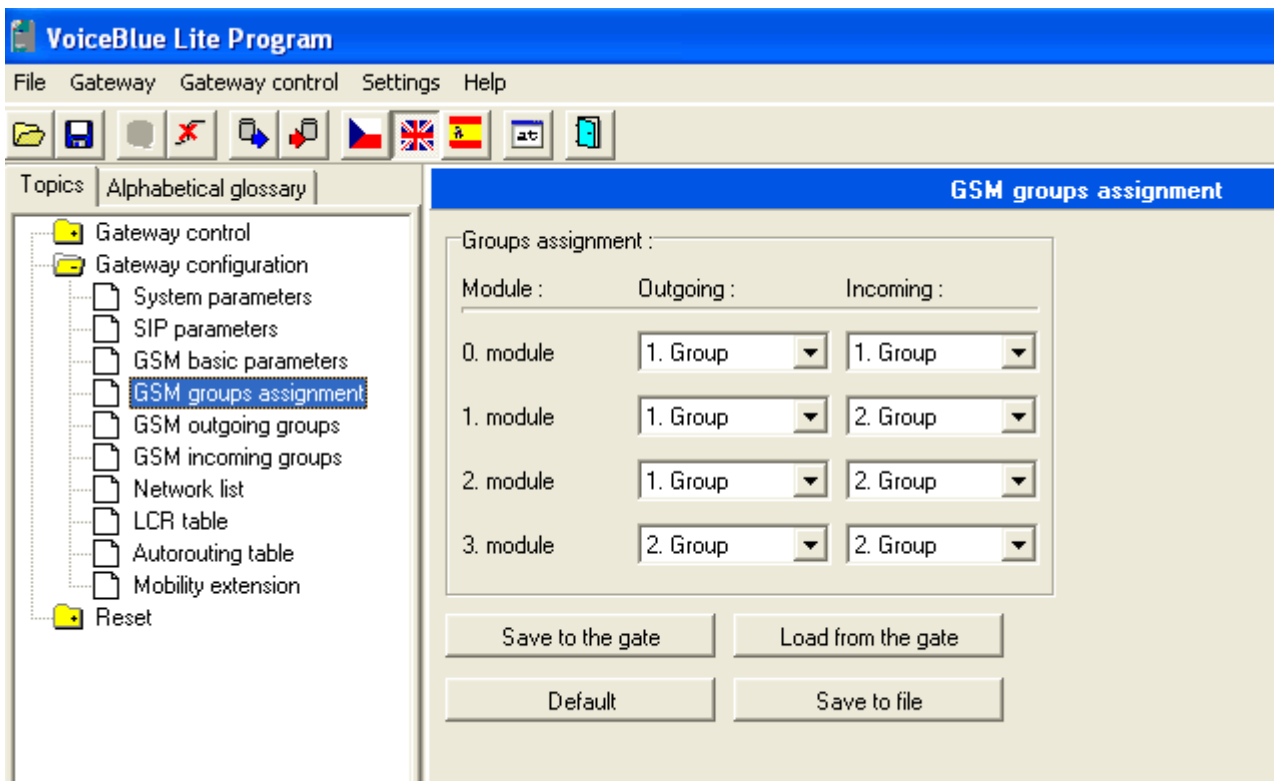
VoiceBlue Lite Program

File Gateway Gateway control Settings Help

at

Topics Alphabetical glossary

Gateway control
Gateway configuration
System parameters
SIP parameters
GSM basic parameters
GSM groups assignment
GSM outgoing groups
GSM incoming groups
Network list
LCR table
Autorouting table
Mobility extension
Reset

GSM groups assignment

Groups assignment :

| Module : | Outgoing : | Incoming : |
|---|---|---|
| 0. module | 1. Group | 1. Group |
| 1. module | 1. Group | 2. Group |
| 2. module | 1. Group | 2. Group |
| 3. module | 2. Group | 2. Group |

Save to the gate
Load from the gate
Default
Save to file